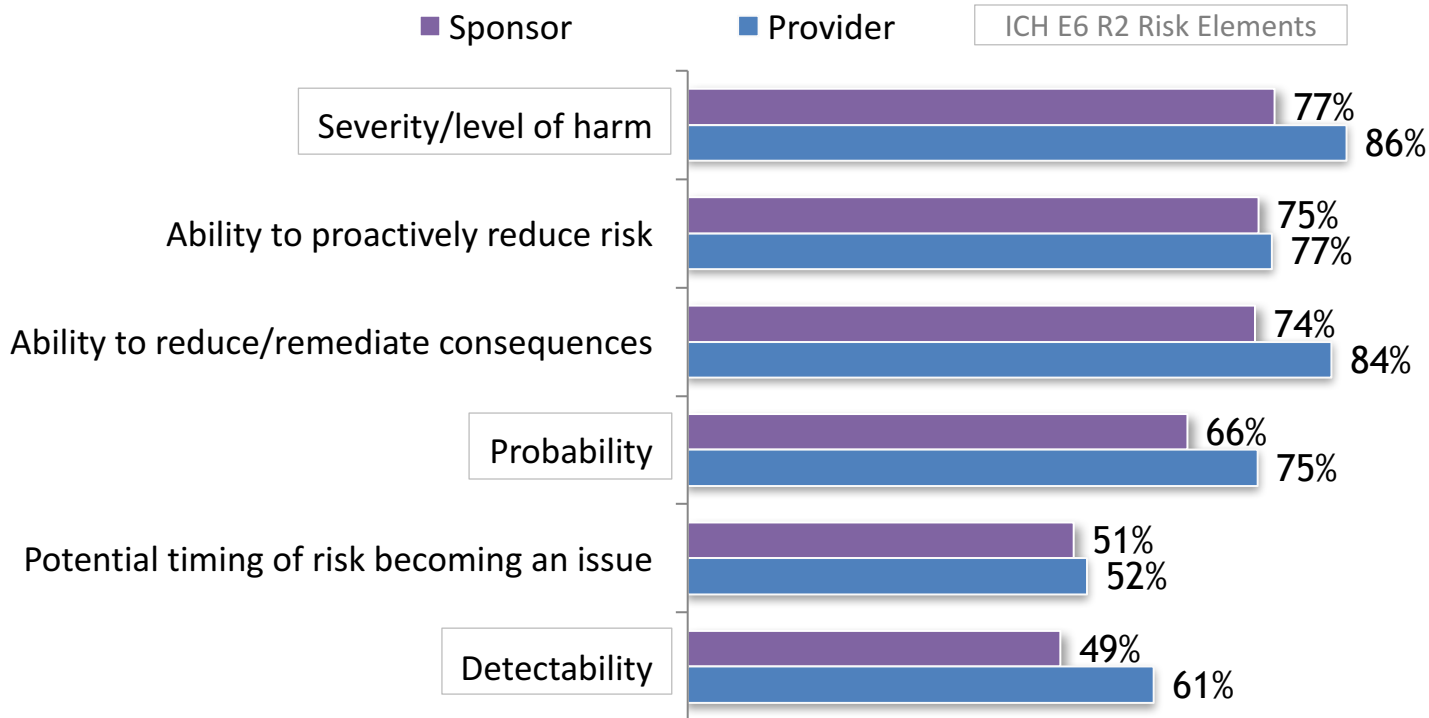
Sponsor Provider ICH E6 R2 Risk Elements

| | Sponsor | Provider |
|---|---|---|
| Severity/level of harm | 77% | 86% |
| Ability to proactively reduce risk | 75% | 77% |
| Ability to reduce/remediate consequences | 74% | 84% |
| Probability | 66% | 75% |
| Potential timing of risk becoming an issue | 51% | 52% |
| Detectability | 49% | 61% |